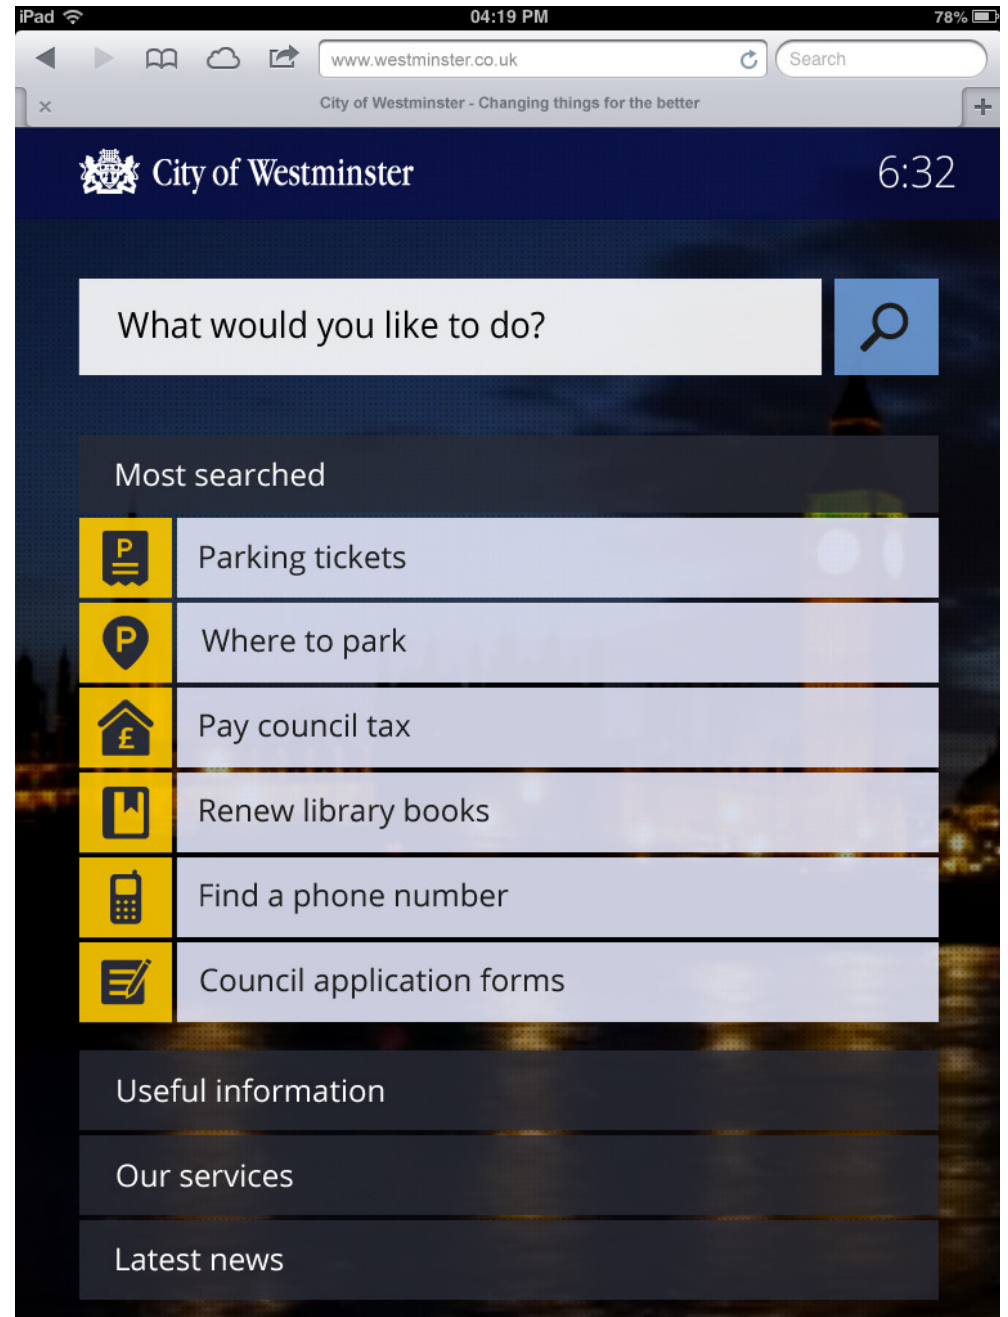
iPad 04:19 PM 78%

www.westminster.co.uk

Search

City of Westminster - Changing things for the better

City of Westminster

6:32

What would you like to do?

Most searched

Parking tickets

Where to park

Pay council tax

Renew library books

Find a phone number

Council application forms

Useful information

Our services

Latest news